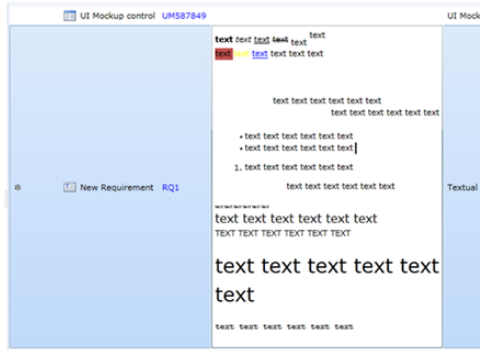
UI Mockup control UM587849

UI Mock

New Requirement RQ1

text text text text text $^{text}$ $_{text}$
text text text text text text

text text text text text text
text text text text text text

• text text text text text text
• text text text text text text

1. text text text text text text

text text text text text text

text text text text text text
text text text text text text
TEXT TEXT TEXT TEXT TEXT TEXT

text text text text text text

text text text text text text

Textual